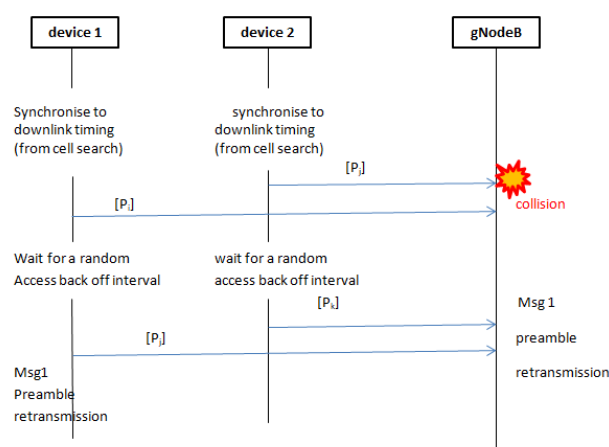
device 1

device 2

gNodeB

Synchronise to downlink timing (from cell search)

synchronise to downlink timing (from cell search)

[$P_j$]

[$P_i$]

collision

Wait for a random Access back off interval

wait for a random access back off interval

[$P_k$]

Msg 1

[$P_j$]

preamble

retransmission

Msg1 Preamble retransmission